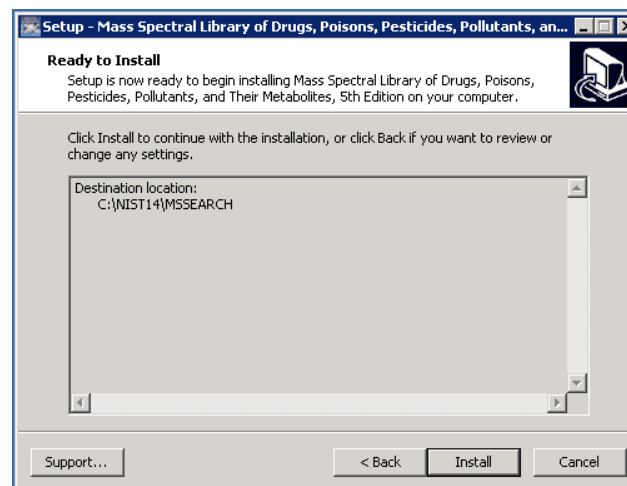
Setup - Mass Spectral Library of Drugs, Poisons, Pesticides, Pollutants, an...

Ready to Install

Setup is now ready to begin installing Mass Spectral Library of Drugs, Poisons, Pesticides, Pollutants, and Their Metabolites, 5th Edition on your computer.

Click Install to continue with the installation, or click Back if you want to review or change any settings.

Destination location:
C:\NIST14\MSSEARCH

Support...

< Back

Install

Cancel